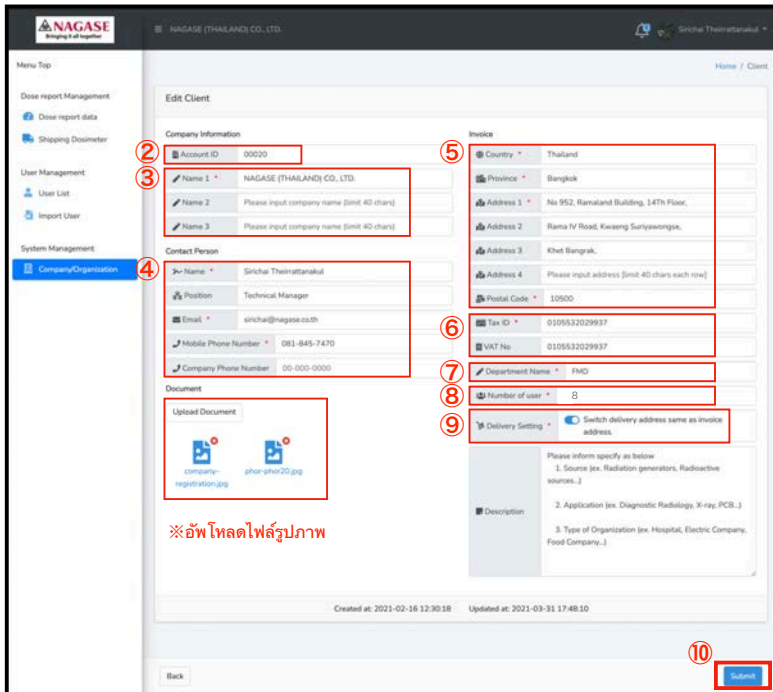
NAGASE
Bringing it all together

NAGASE (THAILAND) CO., LTD.

Sirichai Theirrattanakul

Menu Top

Dose report Management
Dose report data
Shipping Dosimeter

User Management
User List
Import User

System Management
Company/Organization

Home / Client

Edit Client

Company Information

②
Account ID 00020

③
Name 1 * NAGASE (THAILAND) CO., LTD.
Name 2 Please input company name (limit 40 chars)
Name 3 Please input company name (limit 40 chars)

Contact Person

④
Name * Sirichai Theirrattanakul
Position Technical Manager
Email * sirichai@nagase.co.th
Mobile Phone Number * 081-845-7470
Company Phone Number 00-000-0000

Document

Upload Document

company-registration.jpg
phor-phor20.jpg

※อัพโหลดไฟล์รูปภาพ

Invoice

⑤
Country * Thailand
Province * Bangkok
Address 1 * No 952, Ramaland Building, 14Th Floor,
Address 2 Rama IV Road, Kwaeng Suriyawongse,
Address 3 Khet Bangrak,
Address 4 Please input address (limit 40 chars each row)
Postal Code * 10500

⑥
Tax ID * 0105532029937
VAT No 0105532029937

⑦
Department Name * FMD

⑧
Number of user * 8

⑨
Delivery Setting * Switch delivery address same as invoice address.

Description
Please inform specify as below
1. Source (ex. Radiation generators, Radioactive sources...)

2. Application (ex. Diagnostic Radiology, X-ray, PCB...)

3. Type of Organization (ex. Hospital, Electric Company, Food Company...)

Created at: 2021-02-16 12:30:18 Updated at: 2021-03-31 17:48:10

Back

⑩
Submit